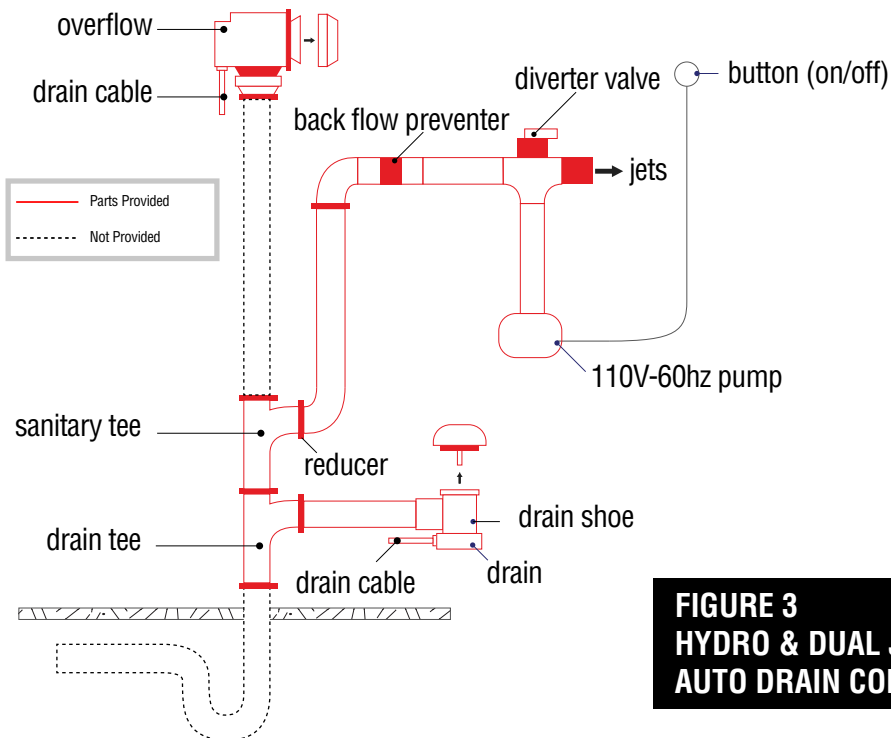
overflow

drain cable

diverter valve

button (on/off)

back flow preventer

jets

Parts Provided

Not Provided

110V-60hz pump

sanitary tee

reducer

drain shoe

drain tee

drain

drain cable

FIGURE 3
HYDRO & DUAL J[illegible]
AUTO DRAIN CO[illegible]